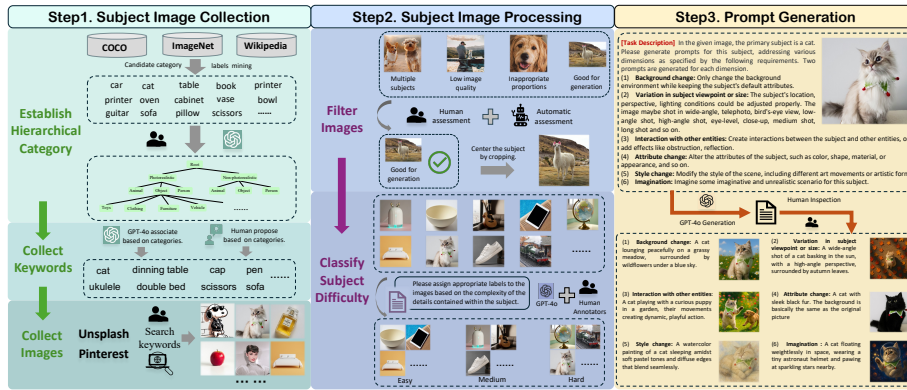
Step1. Subject Image Collection

COCO
ImageNet
Wikipedia

Candidate category
labels mining

car cat table book printer
printer oven cabinet vase bowl
guitar sofa pillow scissors ......

Establish Hierarchical Category

Root
Photorealistic
Non-photorealistic
Animal
Object
Person
Animal
Object
Person
Toys
Clothing
Furniture
Vehicle

Collect Keywords

GPT-4o associate based on categories.
Human propose based on categories.

cat dinning table cap pen ......
ukulele double bed scissors sofa

Collect Images

Unsplash
Pinterest

Search keywords

• • • • • •

Step2. Subject Image Processing

Multiple subjects
Low image quality
Inappropriate proportions
Good for generation

Filter Images

Human assessment
Automatic assessment

Good for generation
Center the subject by cropping.

Classify Subject Difficulty

Please assign appropriate labels to the images based on the complexity of the details contained within the subject.

GPT-4o
Human Annotators

Easy
Medium
Hard

Step3. Prompt Generation

[Task Description] In the given image, the primary subject is a cat. Please generate prompts for this subject, addressing various dimensions as specified by the following requirements. Two prompts are generated for each dimension.
(1) Background change: Only change the background environment while keeping the subject's default attributes.
(2) Variation in subject viewpoint or size: The subject's location, perspective, lighting conditions could be adjusted properly. The image maybe shot in wide-angle, telephoto, bird's-eye view, low-angle shot, high-angle shot, eye-level, close-up, medium shot, long shot and so on.
(3) Interaction with other entities: Create interactions between the subject and other entities, or add effects like obstruction, reflection.
(4) Attribute change: Alter the attributes of the subject, such as color, shape, material, or appearance, and so on.
(5) Style change: Modify the style of the scene, including different art movements or artistic forms
(6) Imagination: Imagine some imaginative and unrealistic scenario for this subject.

GPT-4o Generation
Human Inspection

(1) Background change: A cat lounging peacefully on a grassy meadow, surrounded by wildflowers under a blue sky.

(2) Variation in subject viewpoint or size: A wide-angle shot of a cat basking in the sun, with a high-angle perspective, surrounded by autumn leaves.

(3) Interaction with other entities: A cat playing with a curious puppy in a garden, their movements creating dynamic, playful action.

(4) Attribute change: A cat with sleek black fur. The background is basically the same as the original picture

(5) Style change: A watercolor painting of a cat sleeping amidst soft pastel tones and diffused edges that blend seamlessly.

(6) Imagination: A cat floating weightlessly in space, wearing a tiny astronaut helmet and pawing at sparkling stars nearby.